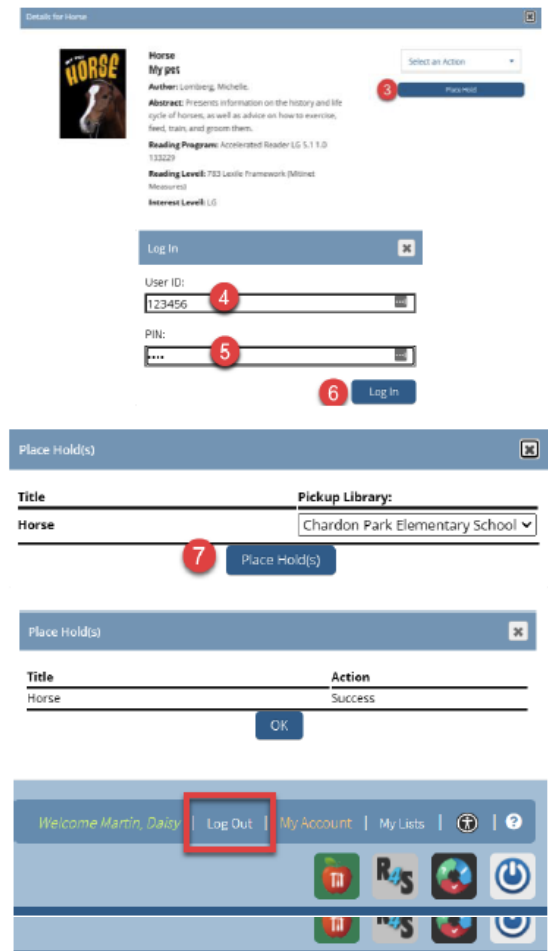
Details for Horse

MY PET HORSE

Horse
My pet

Author: Lomberg, Michelle.

Abstract: Presents information on the history and life cycle of horses, as well as advice on how to exercise, feed, train, and groom them.

Reading Program: Accelerated Reader LG 5.1 1.0 133229

Reading Level: 783 Lexile Framework (Metamet Measures)

Interest Level: LG

Select an Action

3

Place Hold

Log In

User ID:

123456

4

PIN:

••••

5

6

Log In

Place Hold(s)

| Title | Pickup Library: |
|---|---|
| Horse | Chardon Park Elementary School |

7

Place Hold(s)

Place Hold(s)

| Title | Action |
|---|---|
| Horse | Success |

OK

Welcome Martin, Daisy | Log Out | My Account | My Lists | | ?